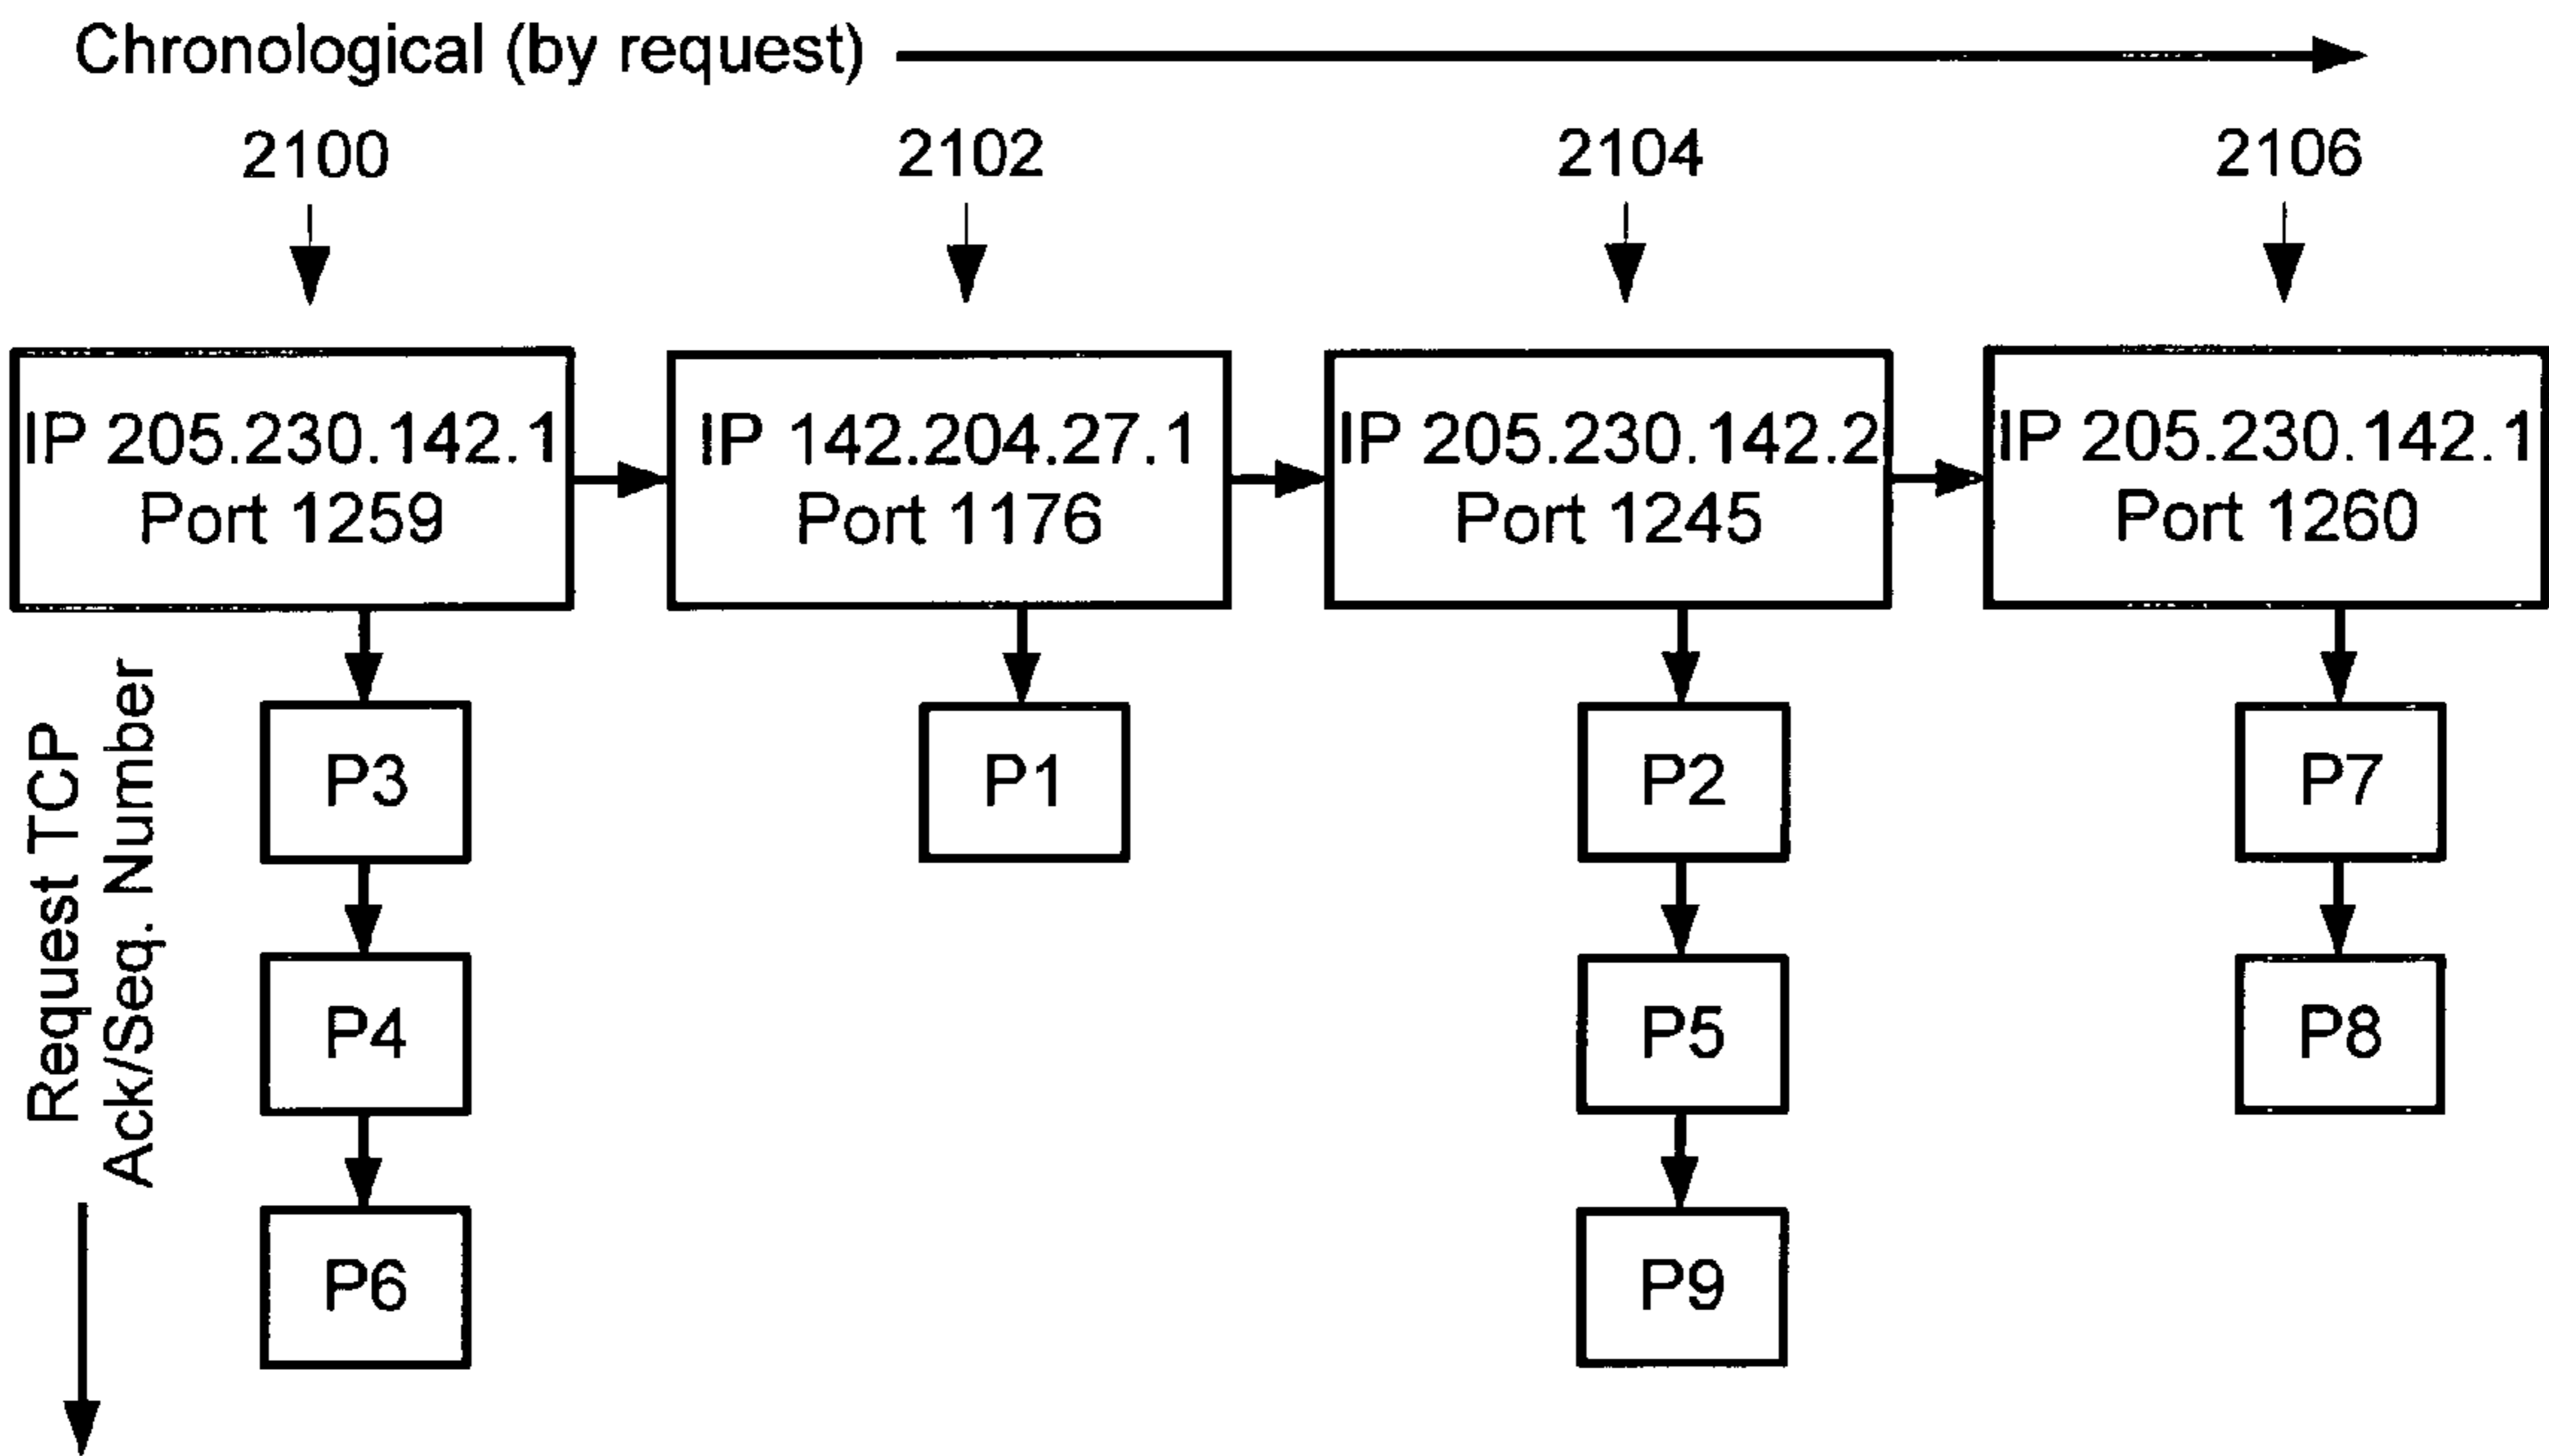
Chronological (by request)

2100

2102

2104

2106

IP 205.230.142.1
Port 1259

IP 142.204.27.1
Port 1176

IP 205.230.142.2
Port 1245

IP 205.230.142.1
Port 1260

Request TCP
Ack/Seq. Number

P3

P4

P6

P1

P2

P5

P9

P7

P8